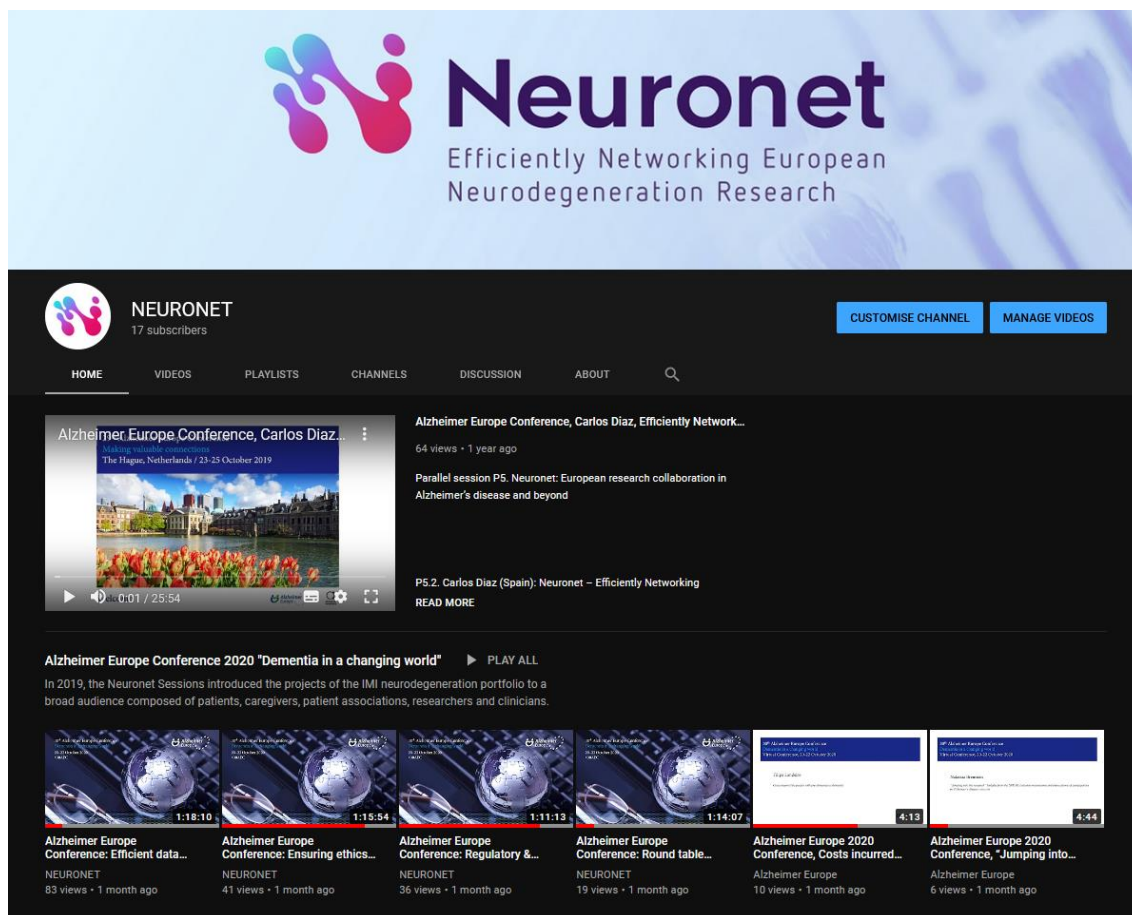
Neuronet
Efficiently Networking European Neurodegeneration Research

NEURONET
17 subscribers

CUSTOMISE CHANNEL
MANAGE VIDEOS

HOME
VIDEOS
PLAYLISTS
CHANNELS
DISCUSSION
ABOUT

Alzheimer Europe Conference, Carlos Diaz...
Making valuable connections
The Hague, Netherlands / 23-25 October 2019
0:01 / 25:54

Alzheimer Europe Conference, Carlos Diaz, Efficiently Network...
64 views • 1 year ago
Parallel session P5. Neuronet: European research collaboration in Alzheimer's disease and beyond

P5.2. Carlos Diaz (Spain): Neuronet – Efficiently Networking
READ MORE

Alzheimer Europe Conference 2020 "Dementia in a changing world"
PLAY ALL
In 2019, the Neuronet Sessions introduced the projects of the IMI neurodegeneration portfolio to a broad audience composed of patients, caregivers, patient associations, researchers and clinicians.

1:18:10
Alzheimer Europe Conference: Efficient data...
NEURONET
83 views • 1 month ago

1:15:54
Alzheimer Europe Conference: Ensuring ethics...
NEURONET
41 views • 1 month ago

1:11:13
Alzheimer Europe Conference: Regulatory &...
NEURONET
36 views • 1 month ago

1:14:07
Alzheimer Europe Conference: Round table...
NEURONET
19 views • 1 month ago

4:13
Alzheimer Europe 2020 Conference, Costs incurred...
Alzheimer Europe
10 views • 1 month ago

4:44
Alzheimer Europe 2020 Conference, "Jumping into...
Alzheimer Europe
6 views • 1 month ago